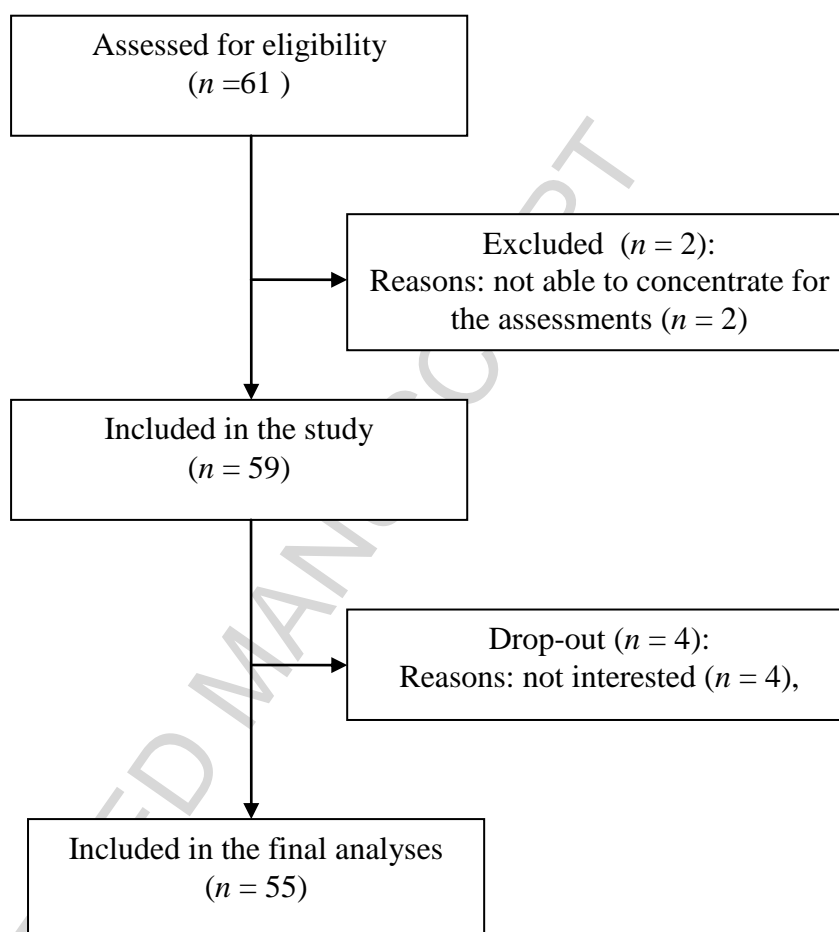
Assessed for eligibility ($n$ =61 )

Excluded ($n$ = 2):
Reasons: not able to concentrate for the assessments ($n$ = 2)

Included in the study ($n$ = 59)

Drop-out ($n$ = 4):
Reasons: not interested ($n$ = 4),

Included in the final analyses ($n$ = 55)

ACCEPTED MANUSCRIPT